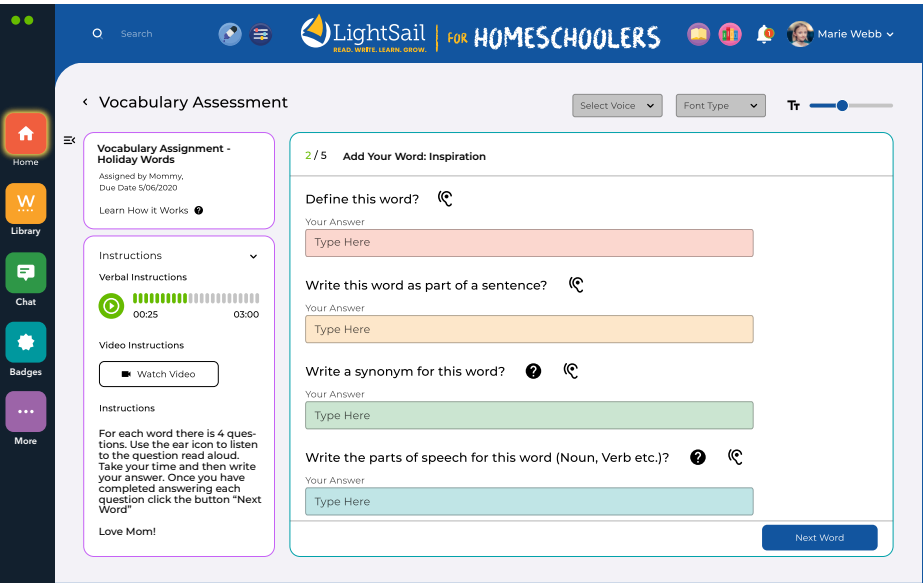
Search

LightSail
READ. WRITE. LEARN. GROW.

FOR HOMESCHOOLERS

Marie Webb

Home

Library

Chat

Badges

More

Vocabulary Assessment

Select Voice

Font Type

Tт

Vocabulary Assignment - Holiday Words

Assigned by Mommy,
Due Date 5/06/2020

Learn How it Works

Instructions

Verbal Instructions

00:25

03:00

Video Instructions

Watch Video

Instructions

For each word there is 4 questions. Use the ear icon to listen to the question read aloud. Take your time and then write your answer. Once you have completed answering each question click the button "Next Word"

Love Mom!

2 / 5 Add Your Word: Inspiration

Define this word?

Your Answer

Type Here

Write this word as part of a sentence?

Your Answer

Type Here

Write a synonym for this word?

Your Answer

Type Here

Write the parts of speech for this word (Noun, Verb etc.)?

Your Answer

Type Here

Next Word